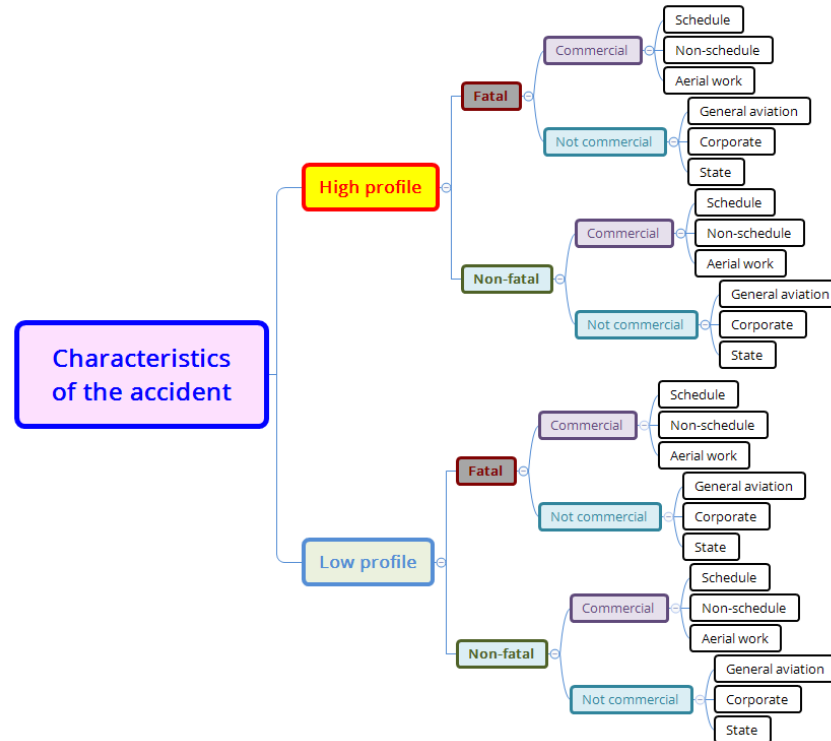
Characteristics of the accident

High profile

Fatal

Commercial

Schedule

Non-schedule

Aerial work

Not commercial

General aviation

Corporate

State

Non-fatal

Commercial

Schedule

Non-schedule

Aerial work

Not commercial

General aviation

Corporate

State

Low profile

Fatal

Commercial

Schedule

Non-schedule

Aerial work

Not commercial

General aviation

Corporate

State

Non-fatal

Commercial

Schedule

Non-schedule

Aerial work

Not commercial

General aviation

Corporate

State